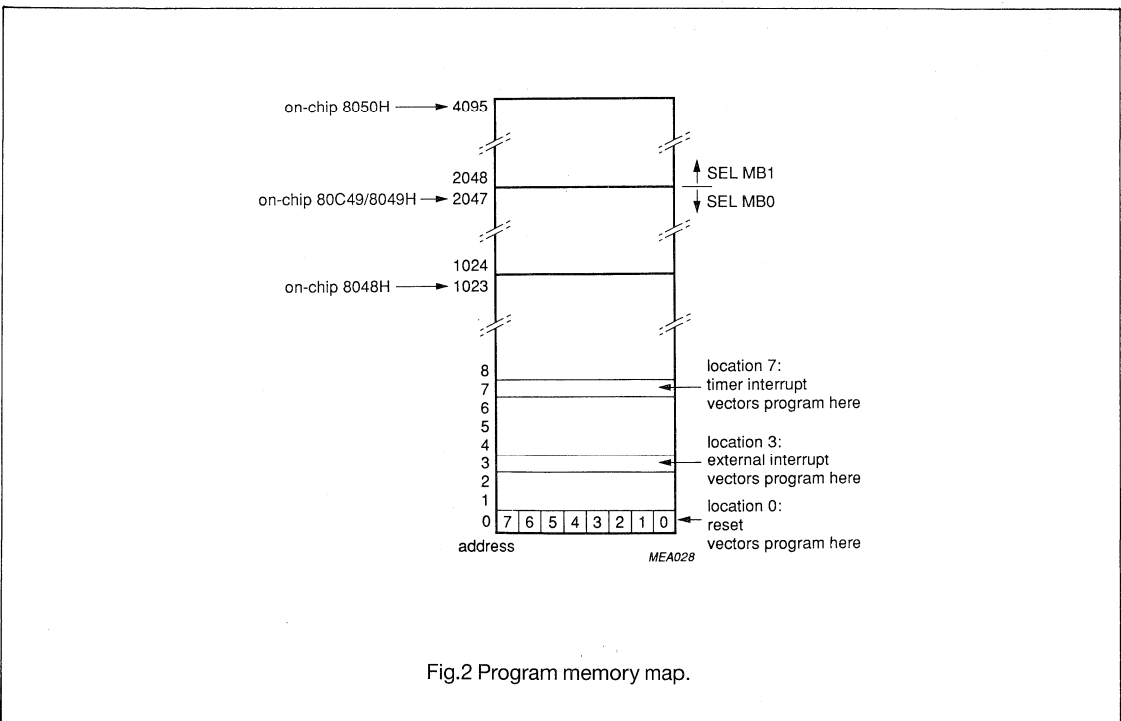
on-chip 8050H 4095

2048
on-chip 80C49/8049H 2047

SEL MB1
SEL MB0

1024
on-chip 8048H 1023

8
7
6
5
4
3
2
1
0

location 7:
timer interrupt
vectors program here

location 3:
external interrupt
vectors program here

| 7 | 6 | 5 | 4 | 3 | 2 | 1 | 0 |
|---|---|---|---|---|---|---|---|

location 0:
reset
vectors program here

address

MEA028

Fig.2 Program memory map.